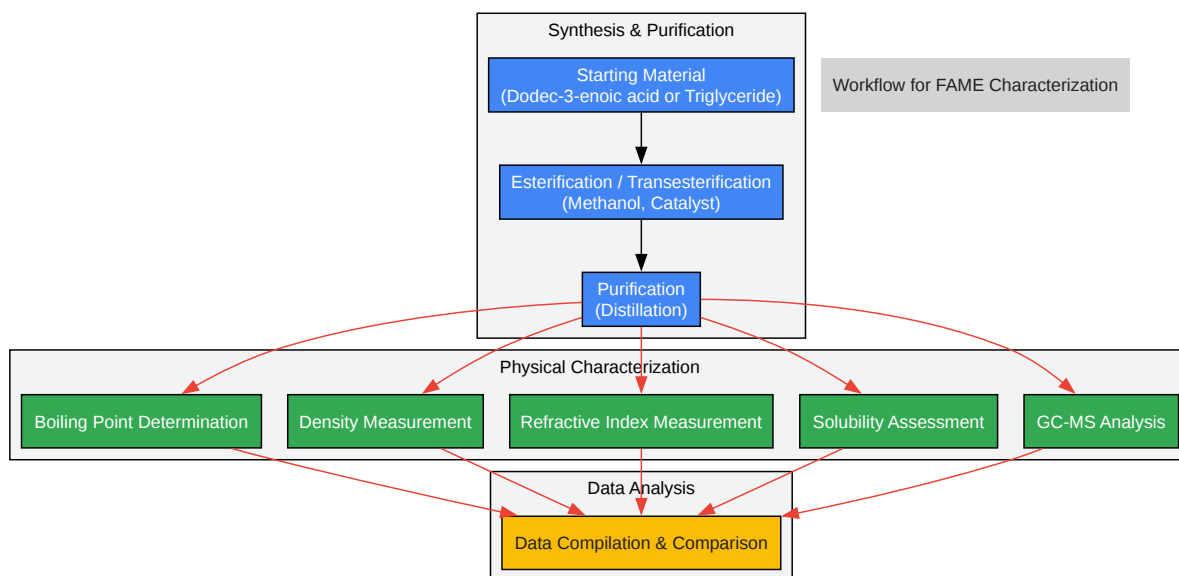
Synthesis & Purification

Starting Material
(Dodec-3-enoic acid or Triglyceride)

Esterification / Transesterification
(Methanol, Catalyst)

Purification
(Distillation)

Workflow for FAME Characterization

Physical Characterization

Boiling Point Determination

Density Measurement

Refractive Index Measurement

Solubility Assessment

GC-MS Analysis

Data Analysis

Data Compilation & Comparison